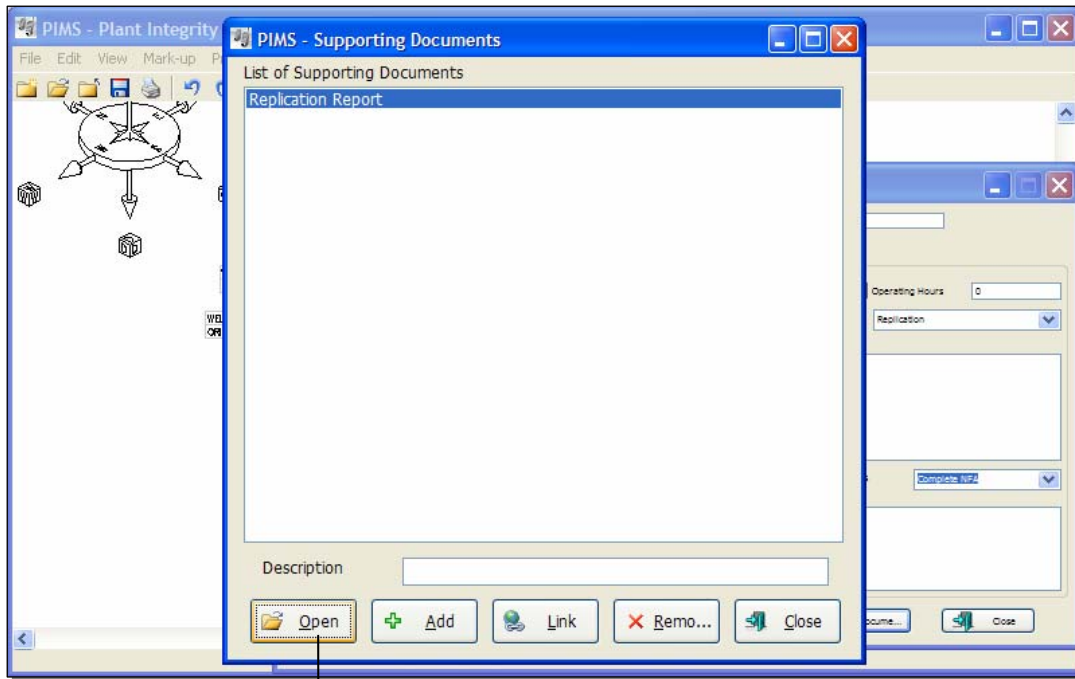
PIMS - Plant Integrity

File Edit View Mark-up P

WEL
ORI

PIMS - Supporting Documents

List of Supporting Documents

Replication Report

Description

Open

Add

Link

Remo...

Close

Operating Hours 0

Replication

Complete NFA

ocume...

Close